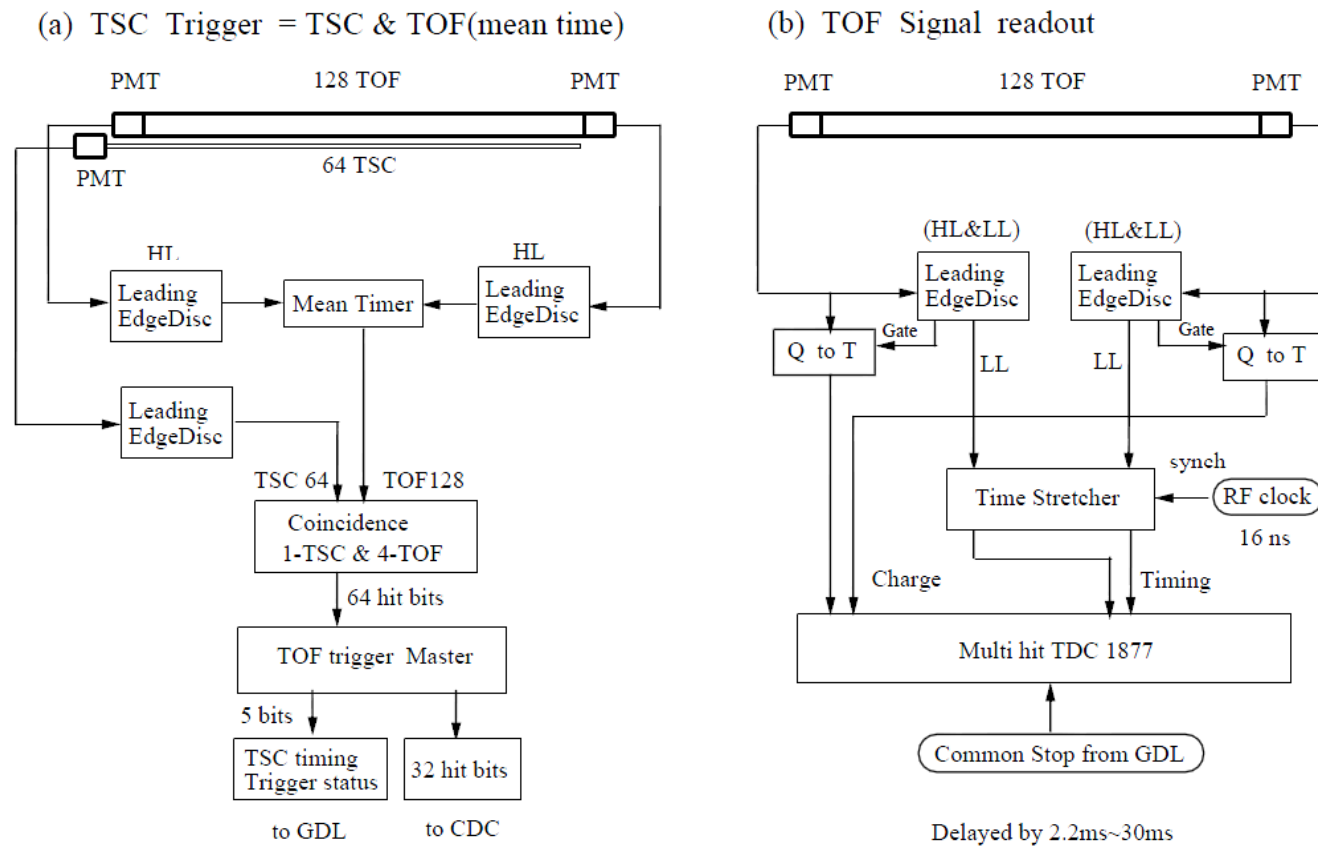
(a) TSC Trigger = TSC & TOF(mean time)

PMT
128 TOF
PMT
64 TSC
PMT

HL
Leading EdgeDisc
Mean Timer
HL
Leading EdgeDisc

Leading EdgeDisc

TSC 64
TOF128
Coincidence 1-TSC & 4-TOF
64 hit bits
TOF trigger Master
5 bits
TSC timing Trigger status
32 hit bits
to GDL
to CDC

(b) TOF Signal readout

PMT
128 TOF
PMT

(HL&LL)
Leading EdgeDisc
(HL&LL)
Leading EdgeDisc
Gate
Q to T
Gate
Q to T
LL
LL
synch
Time Stretcher
RF clock
16 ns
Charge
Timing
Multi hit TDC 1877
Common Stop from GDL
Delayed by 2.2ms~30ms